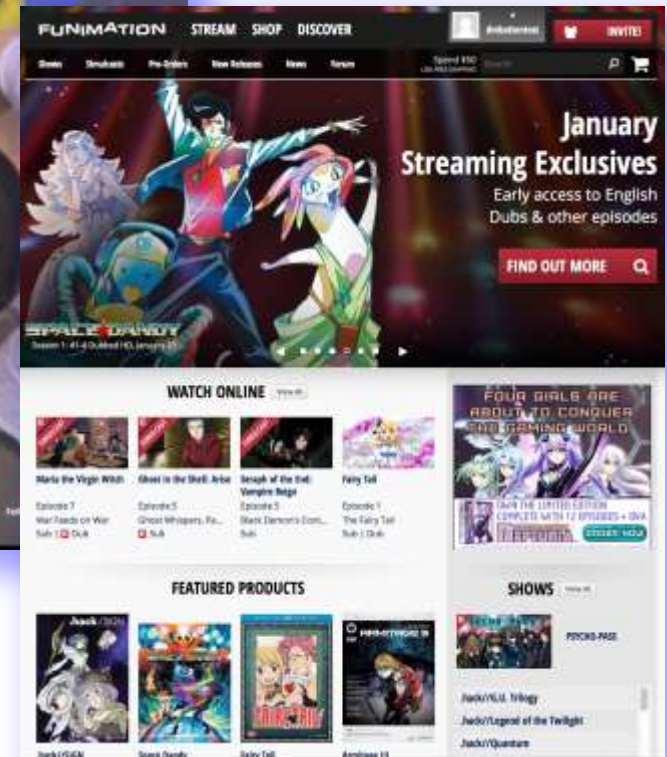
FUNIMATION STREAM SHOP DISCOVER

INVITE!

Shows Simulcasts Pre-Orders New Releases News Forum

Spend $50 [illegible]

January Streaming Exclusives

Early access to English Dubs & other episodes

FIND OUT MORE

SPACE DANDY

Season 1: 41-4 Dubbed HD, January 21

WATCH ONLINE

View All

Maria the Virgin Witch
Episode 7
War Feeds on War
Sub | Dub

Ghost in the Shell: Arise
Episode 5
Ghost Whispers, Pa...
Sub

Seraph of the End: Vampire Reign
Episode 5
Black Demon's Com...
Sub

Fairy Tail
Episode 1
The Fairy Tail
Sub | Dub

FOUR GIRLS ARE ABOUT TO CONQUER THE GAMING WORLD

OWN THE LIMITED EDITION COMPLETE WITH 12 EPISODES + OVA

ORDER NOW

FEATURED PRODUCTS

.hack//SIGN

Space Dandy

Fairy Tail

Appleseed XIII

SHOWS

View All

PSYCHO-PASS

.hack//G.U. Trilogy

.hack//Legend of the Twilight

.hack//Quantum